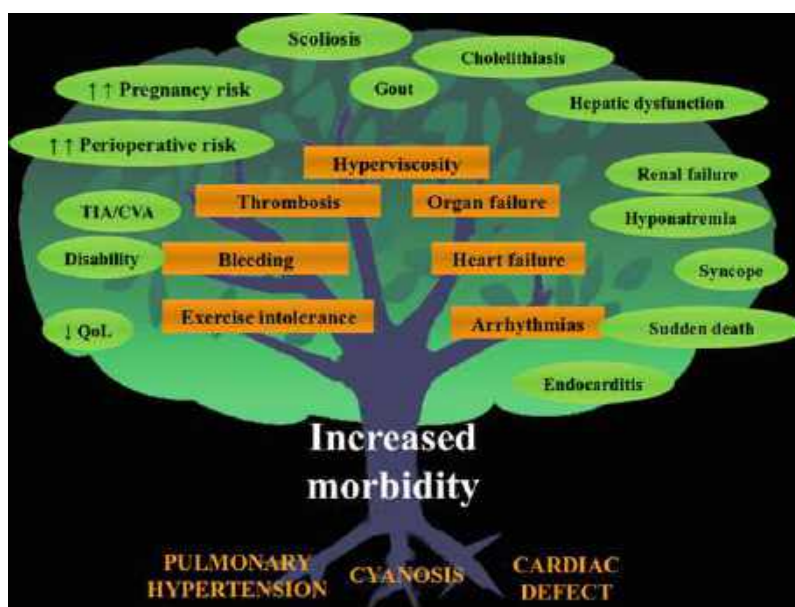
Scoliosis

Cholelithiasis

↑↑ Pregnancy risk

Gout

Hepatic dysfunction

↑↑ Perioperative risk

Hyperviscosity

Thrombosis

Organ failure

Renal failure

TIA/CVA

Hyponatremia

Disability

Bleeding

Heart failure

Syncope

Exercise intolerance

Arrhythmias

↓ QoL

Sudden death

Endocarditis

Increased morbidity

PULMONARY HYPERTENSION

CYANOSIS

CARDIAC DEFECT